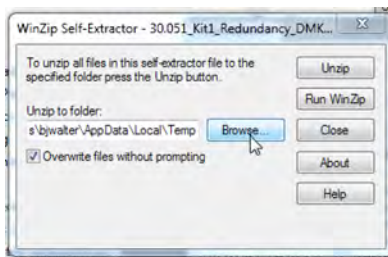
WinZip Self-Extractor - 30.051_Kit1_Redundancy_DMK...

To unzip all files in this self-extractor file to the specified folder press the Unzip button.

Unzip to folder:

s\bjwalter\AppData\Local\Temp

Browse...

Overwrite files without prompting

Unzip

Run WinZip

Close

About

Help